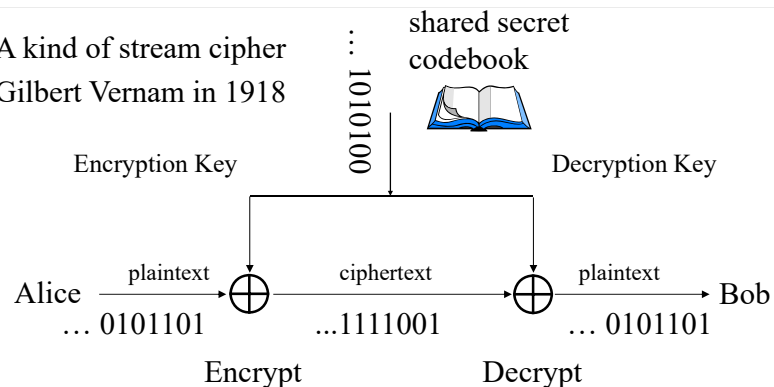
A kind of stream cipher
Gilbert Vernam in 1918

… 1010100

shared secret codebook

Encryption Key

Decryption Key

Alice

plaintext

… 0101101

$\bigoplus$

ciphertext

...1111001

$\bigoplus$

plaintext

… 0101101

Bob

Encrypt

Decrypt